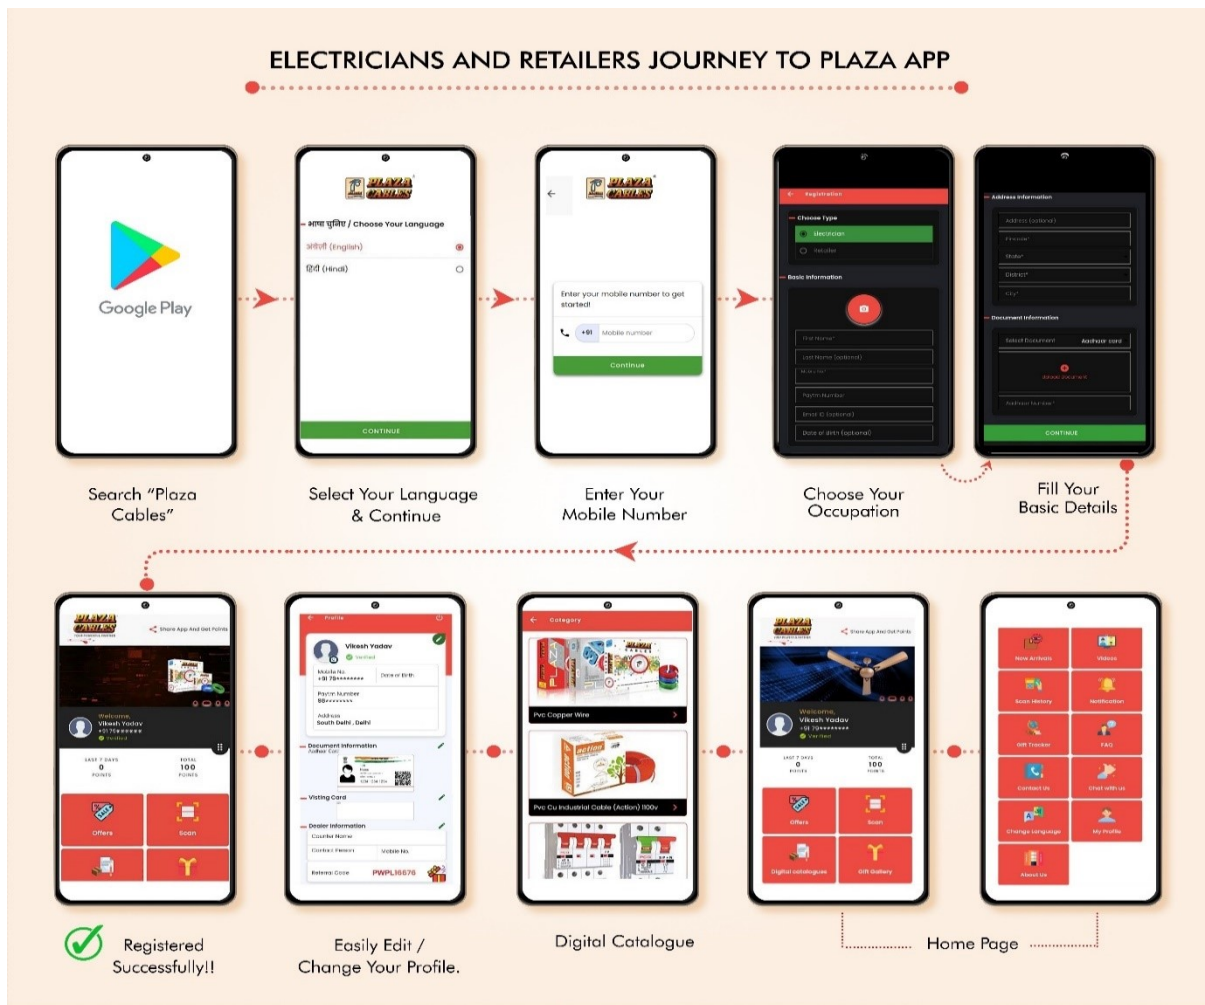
ELECTRICIANS AND RETAILERS JOURNEY TO PLAZA APP

Google Play

Search "Plaza Cables"

PLAZA CABLES

भाषा चुनिए / Choose Your Language

अंग्रेजी (English)

हिंदी (Hindi)

CONTINUE

Select Your Language & Continue

PLAZA CABLES

Enter your mobile number to get started!

+91 Mobile number

Continue

Enter Your Mobile Number

Registration

Choose Type

Electrician

Retailer

Basic Information

First Name*

Last Name (optional)

Mobile No*

Paytm Number

Email ID (optional)

Date of Birth (optional)

Choose Your Occupation

Address Information

Address (optional)

Pincode*

State*

District*

City*

Document Information

Select Document Aadhaar card

Upload Document

Aadhaar Number*

CONTINUE

Fill Your Basic Details

PLAZA CABLES

Share App And Get Points

Welcome, Vikesh Yadav +91 76******* Verified

LAST 7 DAYS 0 POINTS

TOTAL 100 POINTS

Offers

Scan

Registered Successfully!!

Profile

Vikesh Yadav Verified

Mobile No. +91 78*******

Date of Birth

Paytm Number 88*******

Address South Delhi , Delhi

Document Information

Aadhar Card

Visiting Card

Dealer Information

Counter Name

Contact Person

Mobile No.

Referral Code PWPLI5676

Easily Edit / Change Your Profile.

Category

Pvc Copper Wire

Pvc Cu Industrial Cable (Action) 1100v

Digital Catalogue

PLAZA CABLES

Share App And Get Points

Welcome, Vikesh Yadav +91 76******* Verified

LAST 7 DAYS 0 POINTS

TOTAL 100 POINTS

Offers

Scan

Digital catalogues

Gift Gallery

New Arrivals

Videos

Scan History

Notification

Gift Tracker

FAQ

Contact Us

Chat with us

Change Language

My Profile

About Us

Home Page